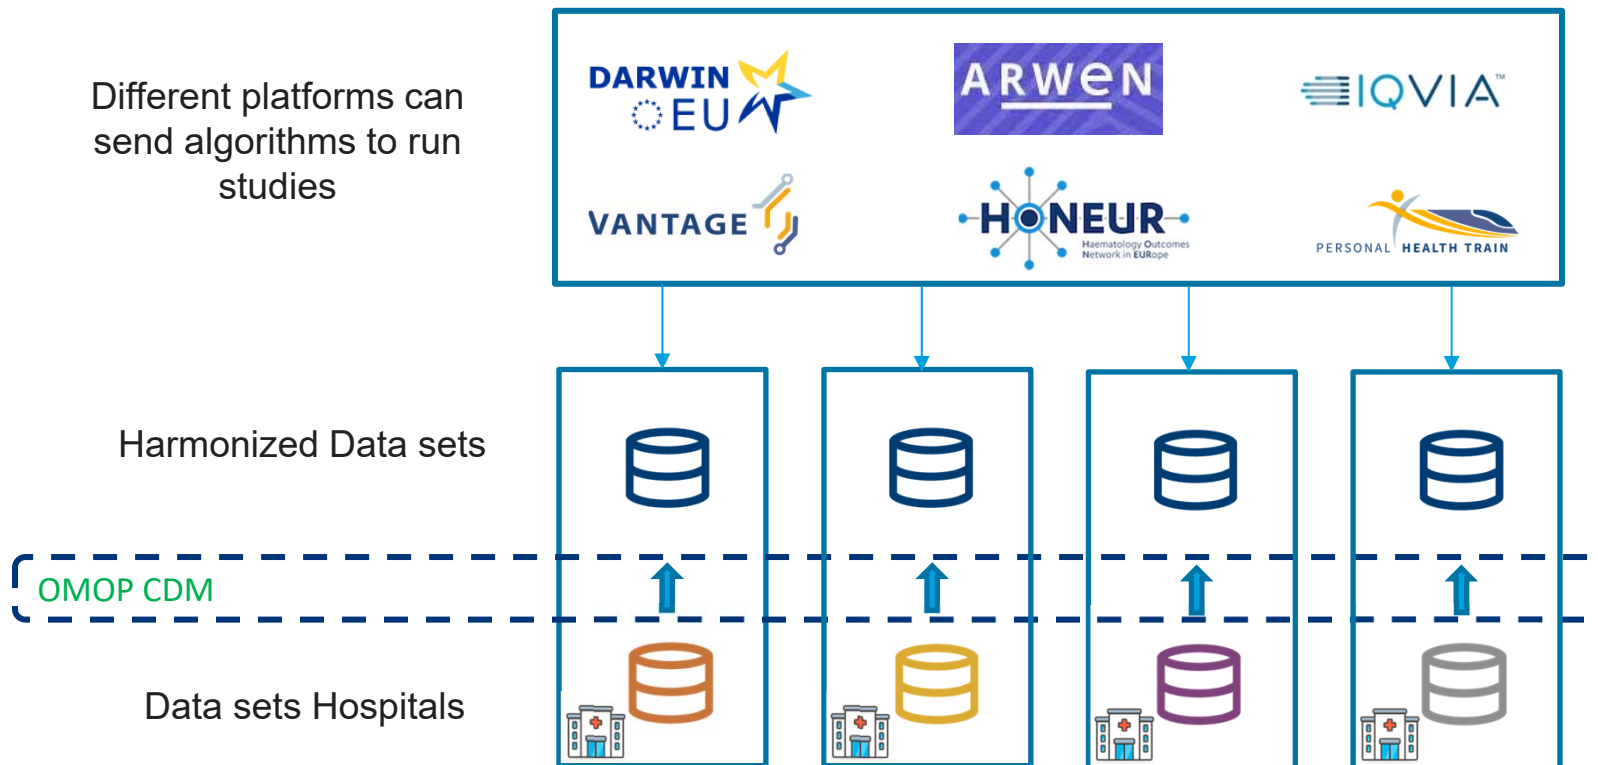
Different platforms can send algorithms to run studies

DARWIN EU

ARWEN

IQVIA

VANTAGE

HONEUR
Haematology Outcomes Network in EURope

PERSONAL HEALTH TRAIN

Harmonized Data sets

OMOP CDM

Data sets Hospitals